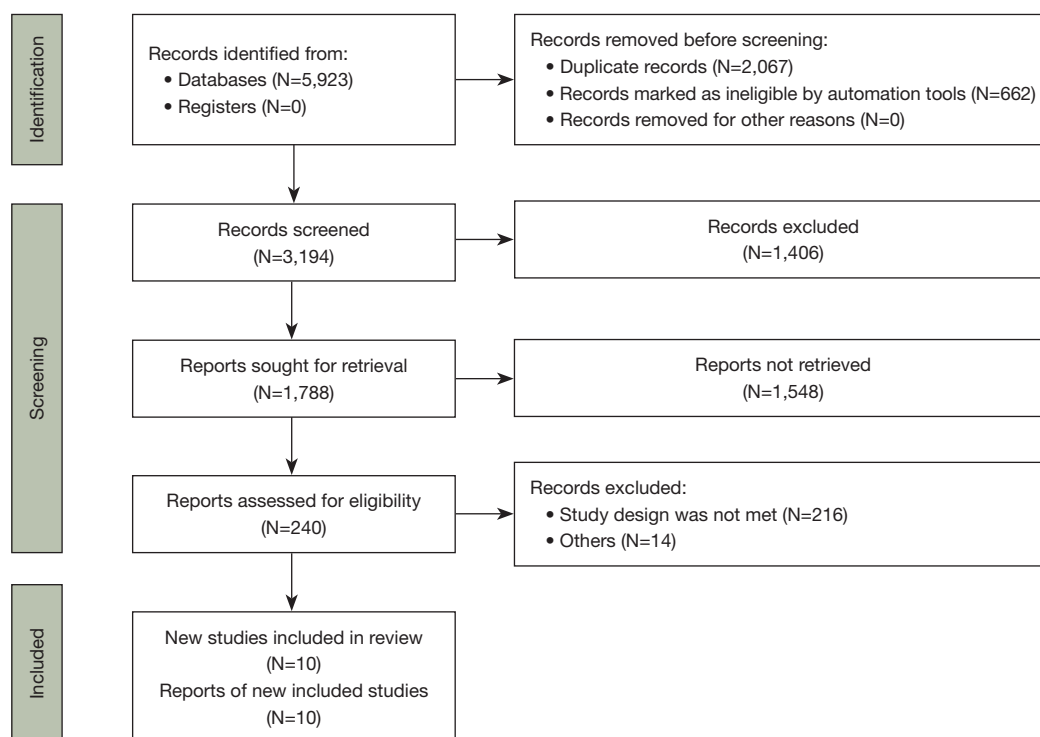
Identification

Records identified from:
• Databases (N=5,923)
• Registers (N=0)

Records removed before screening:
• Duplicate records (N=2,067)
• Records marked as ineligible by automation tools (N=662)
• Records removed for other reasons (N=0)

Screening

Records screened
(N=3,194)

Records excluded
(N=1,406)

Reports sought for retrieval
(N=1,788)

Reports not retrieved
(N=1,548)

Reports assessed for eligibility
(N=240)

Records excluded:
• Study design was not met (N=216)
• Others (N=14)

Included

New studies included in review
(N=10)
Reports of new included studies
(N=10)